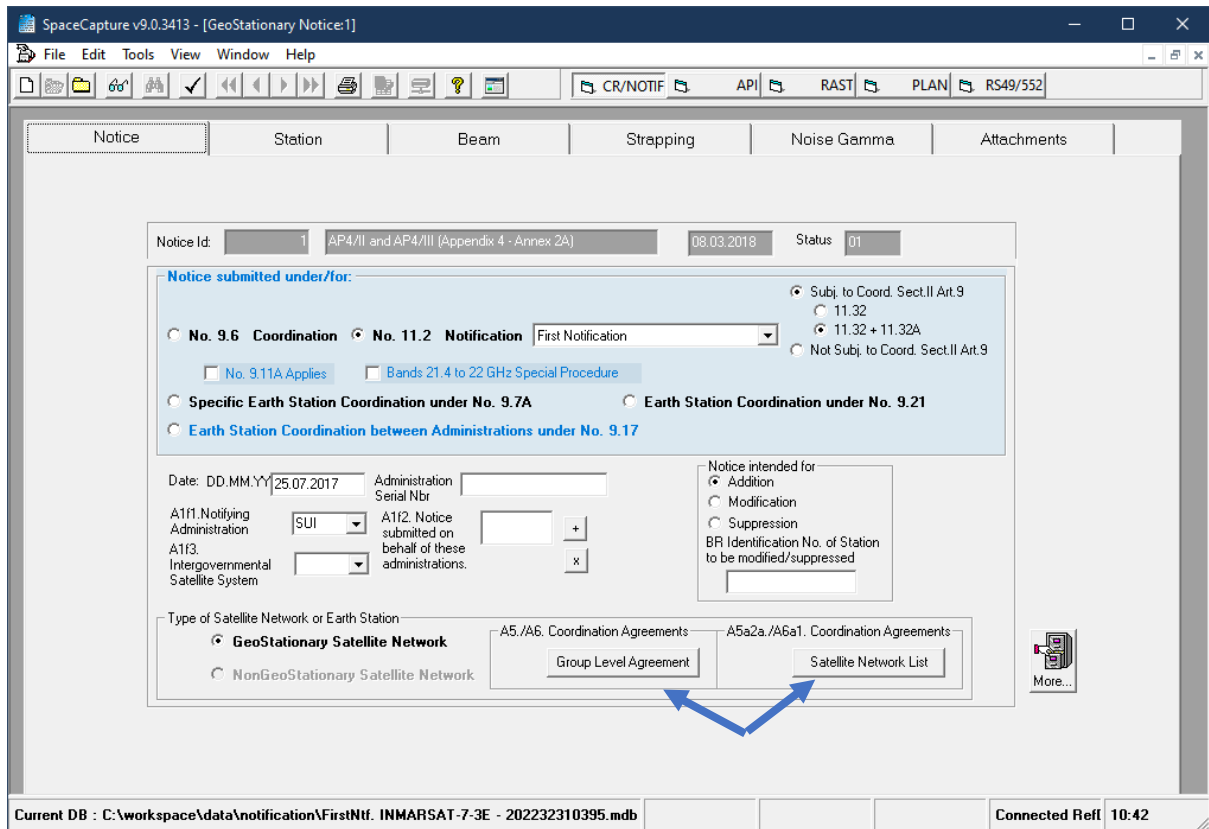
SpaceCapture v9.0.3413 - [GeoStationary Notice:1]

File Edit Tools View Window Help

CR/NOTIF API RAST PLAN RS49/552

Notice | Station | Beam | Strapping | Noise Gamma | Attachments

Notice Id: 1 AP4/II and AP4/III (Appendix 4 - Annex 2A) 08.03.2018 Status 01

Notice submitted under/for:

Subj. to Coord. Sect.II Art.9
11.32
11.32 + 11.32A
Not Subj. to Coord. Sect.II Art.9

No. 9.6 Coordination No. 11.2 Notification First Notification

No. 9.11A Applies Bands 21.4 to 22 GHz Special Procedure

Specific Earth Station Coordination under No. 9.7A Earth Station Coordination under No. 9.21

Earth Station Coordination between Administrations under No. 9.17

Date: DD.MM.YY 25.07.2017 Administration Serial Nbr

A1f1.Notifying Administration SUI A1f2. Notice submitted on behalf of these administrations. + x

A1f3. Intergovernmental Satellite System

Notice intended for
Addition
Modification
Suppression
BR Identification No. of Station to be modified/suppressed

Type of Satellite Network or Earth Station
GeoStationary Satellite Network
NonGeoStationary Satellite Network

A5./A6. Coordination Agreements
Group Level Agreement

A5a2a./A6a1. Coordination Agreements
Satellite Network List

More...

Current DB : C:\workspace\data\notification\FirstNtf. INMARSAT-7-3E - 202232310395.mdb Connected RefI 10:42